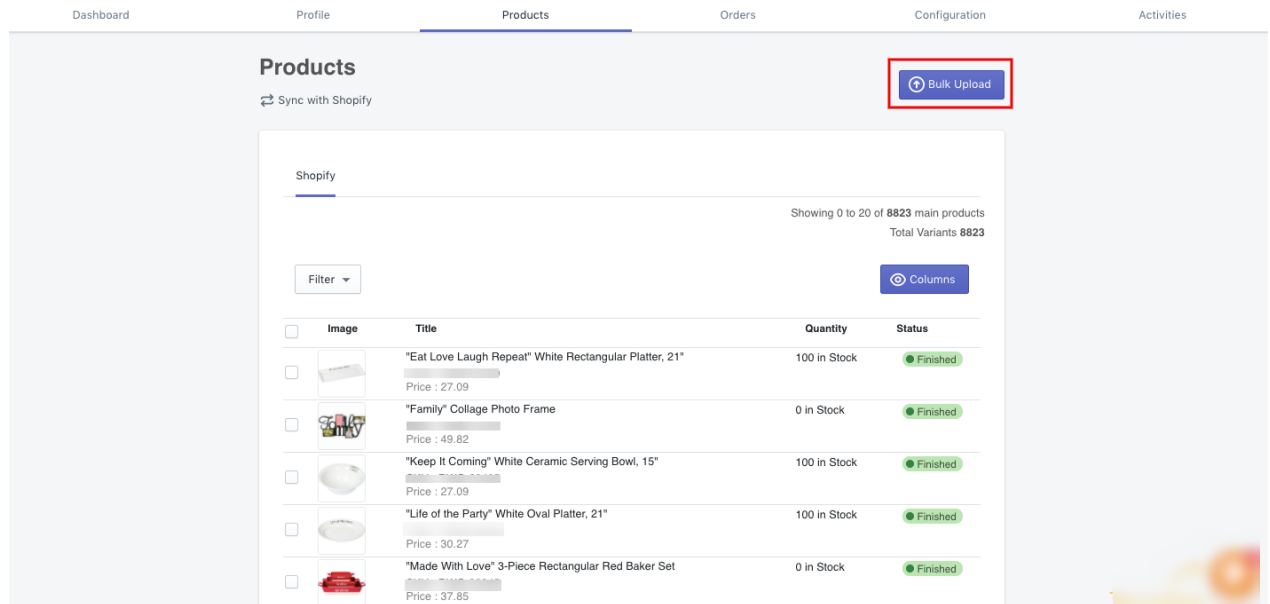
Dashboard Profile Products Orders Configuration Activities

Products

Sync with Shopify

Bulk Upload

Shopify

Showing 0 to 20 of 8823 main products
Total Variants 8823

Filter

Columns

| | Image | Title | Quantity | Status |
|---|---|---|---|---|
| | | "Eat Love Laugh Repeat" White Rectangular Platter, 21" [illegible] Price : 27.09 | 100 in Stock | Finished |
| | | "Family" Collage Photo Frame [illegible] Price : 49.82 | 0 in Stock | Finished |
| | | "Keep It Coming" White Ceramic Serving Bowl, 15" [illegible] Price : 27.09 | 100 in Stock | Finished |
| | | "Life of the Party" White Oval Platter, 21" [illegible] Price : 30.27 | 100 in Stock | Finished |
| | | "Made With Love" 3-Piece Rectangular Red Baker Set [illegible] Price : 37.85 | 0 in Stock | Finished |